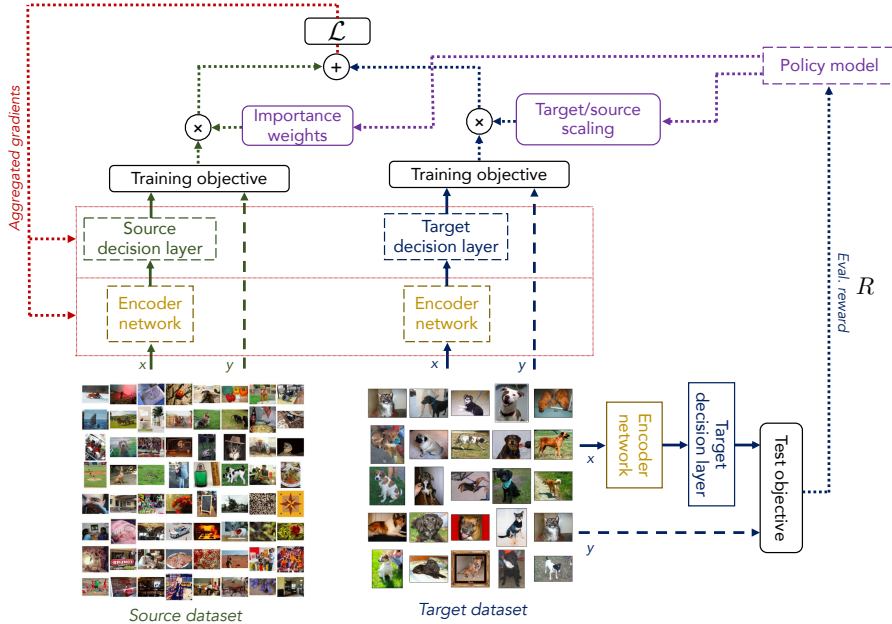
$\mathcal{L}$

+

Policy model

Aggregated gradients

×

Importance weights

×

Target/source scaling

Training objective

Training objective

Source decision layer

Target decision layer

Eval. reward

$R$

Encoder network

Encoder network

$x$ $y$

$x$ $y$

Encoder network

Target decision layer

Test objective

$x$

$y$

Source dataset

Target dataset